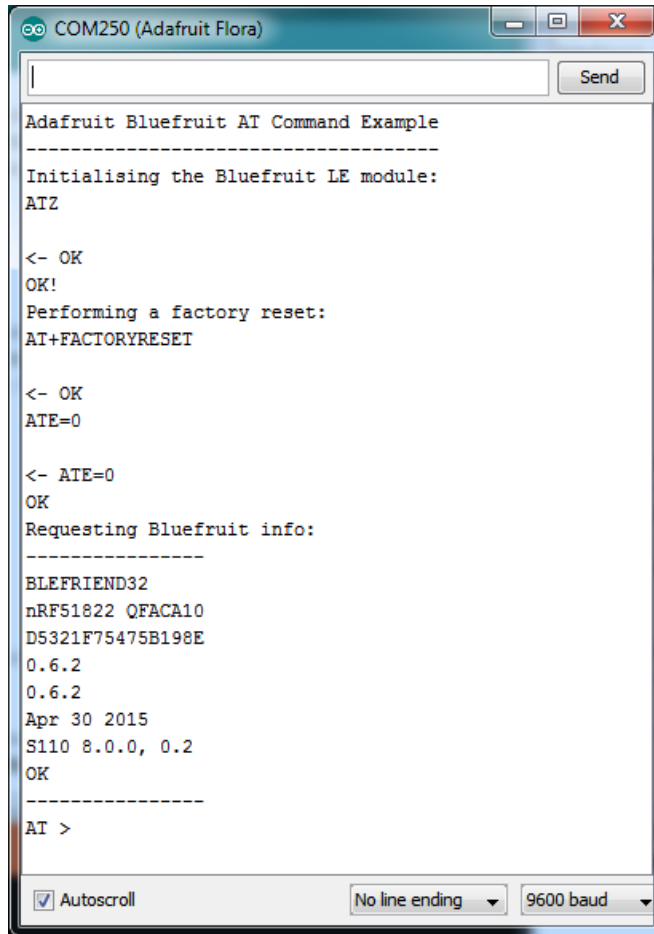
COM250 (Adafruit Flora)

Send

Adafruit Bluefruit AT Command Example
-------------------------------------
Initialising the Bluefruit LE module:
ATZ

<- OK
OK!
Performing a factory reset:
AT+FACTORYRESET

<- OK
ATE=0

<- ATE=0
OK
Requesting Bluefruit info:
----------------
BLEFRIEND32
nRF51822 QFACA10
D5321F75475B198E
0.6.2
0.6.2
Apr 30 2015
S110 8.0.0, 0.2
OK
----------------
AT >

Autoscroll
No line ending
9600 baud